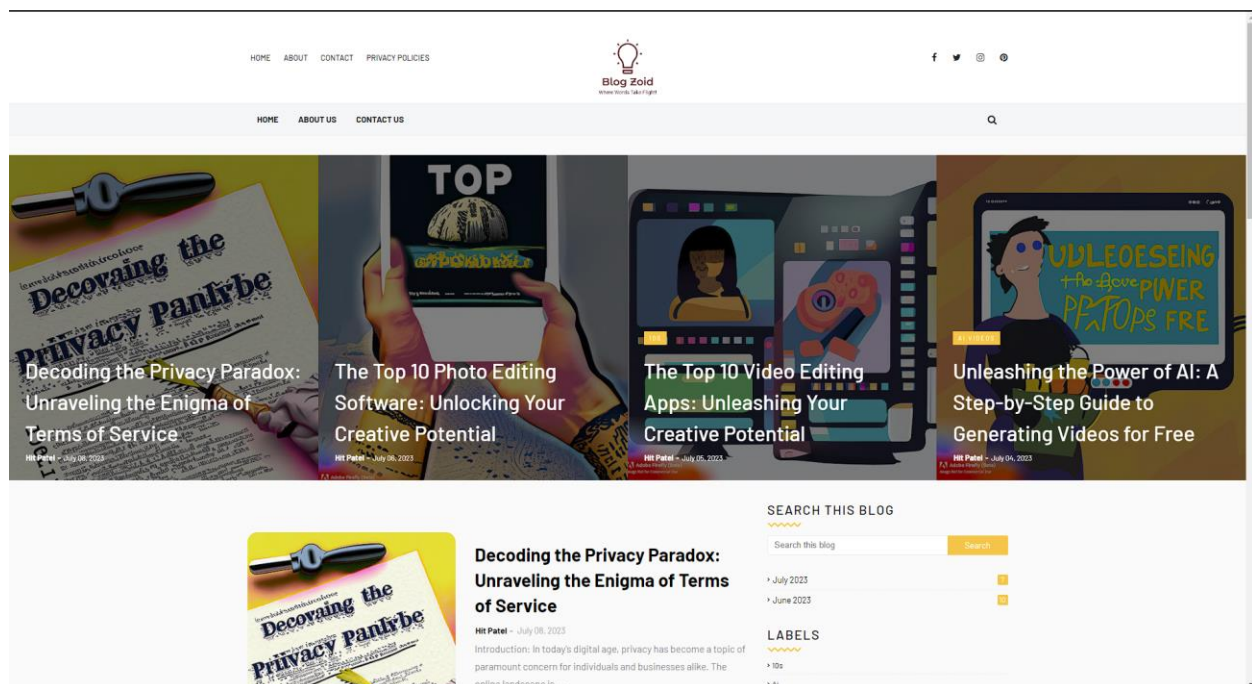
HOME ABOUT CONTACT PRIVACY POLICIES

Blog Zoid
Where Words Take Flight

HOME ABOUT US CONTACT US

Decoding the Privacy Paradox: Unraveling the Enigma of Terms of Service
Hit Patel - July 08, 2023

The Top 10 Photo Editing Software: Unlocking Your Creative Potential
Hit Patel - July 06, 2023

TOP
The Top 10 Video Editing Apps: Unleashing Your Creative Potential
Hit Patel - July 05, 2023

AI VIDEOS
Unleashing the Power of AI: A Step-by-Step Guide to Generating Videos for Free
Hit Patel - July 04, 2023

Decoding the Privacy Paradox: Unraveling the Enigma of Terms of Service
Hit Patel - July 08, 2023
Introduction: In today's digital age, privacy has become a topic of paramount concern for individuals and businesses alike. The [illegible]

SEARCH THIS BLOG
Search this blog
Search

› July 2023 7
› June 2023 10

LABELS
› 10s
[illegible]